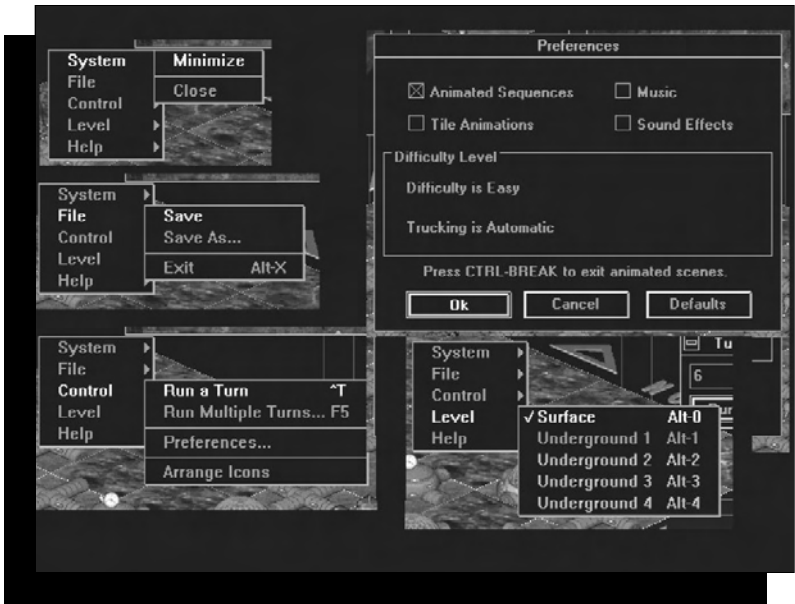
System
File
Control
Level
Help

Minimize
Close

System
File
Control
Level
Help

Save
Save As...
Exit Alt-X

System
File
Control
Level
Help

Run a Turn ^T
Run Multiple Turns... F5
Preferences...
Arrange Icons

Preferences

☒ Animated Sequences
☐ Music
☐ Tile Animations
☐ Sound Effects

Difficulty Level
Difficulty is Easy
Trucking is Automatic

Press CTRL-BREAK to exit animated scenes.

Ok
Cancel
Defaults

System
File
Control
Level
Help

✓Surface Alt-0
Underground 1 Alt-1
Underground 2 Alt-2
Underground 3 Alt-3
Underground 4 Alt-4

Tu
6